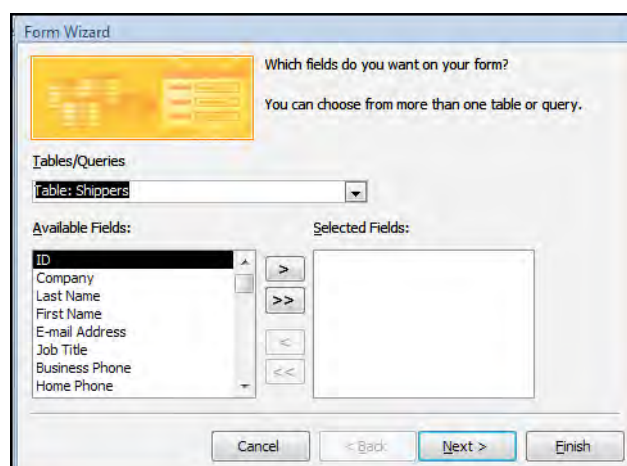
Form Wizard

Which fields do you want on your form?

You can choose from more than one table or query.

Tables/Queries

Table: Shippers

Available Fields:

ID
Company
Last Name
First Name
E-mail Address
Job Title
Business Phone
Home Phone

>
>>
<
<<

Selected Fields:

Cancel
< Back
Next >
Finish